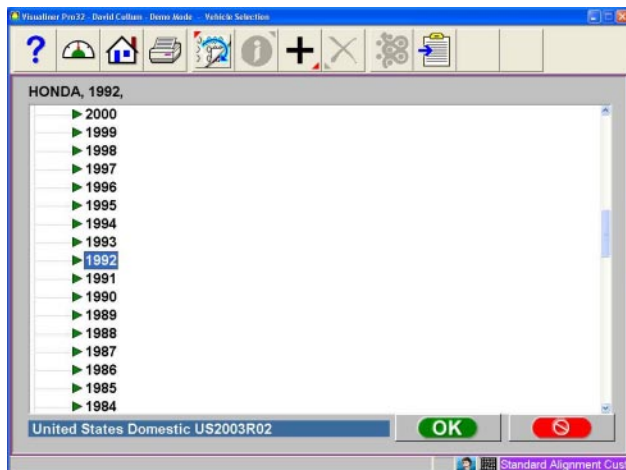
Visualiner Pro32 - David Collum - Demo Mode -- Vehicle Selection

HONDA, 1992,

2000
1999
1998
1997
1996
1995
1994
1993
1992
1991
1990
1989
1988
1987
1986
1985
1984

United States Domestic US2003R02

OK

Standard Alignment Cus